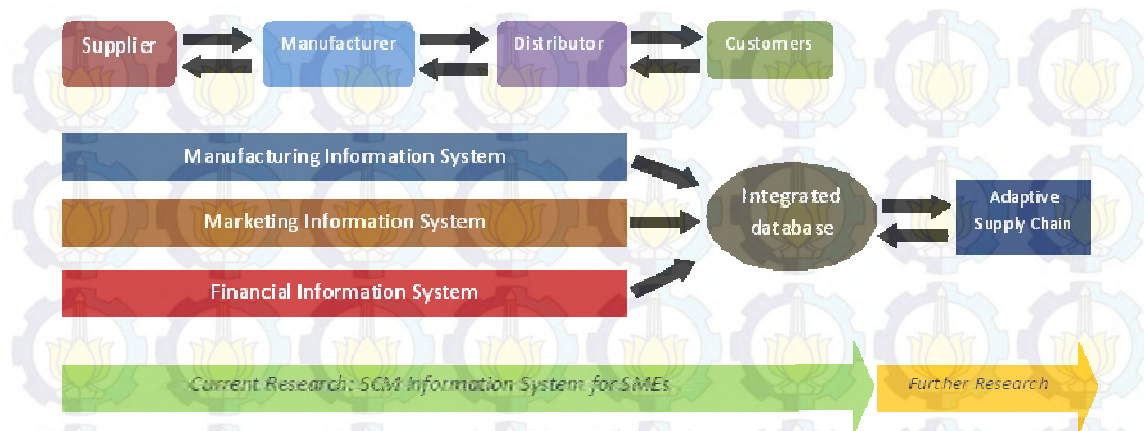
Supplier

Manufacturer

Distributor

Customers

Manufacturing Information System

Marketing Information System

Financial Information System

Integrated database

Adaptive Supply Chain

Current Research: SCM Information System for SMEs

Further Research